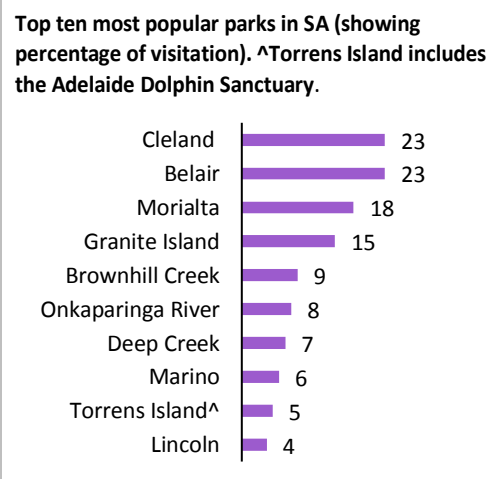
**Top ten most popular parks in SA (showing percentage of visitation). ^Torrens Island includes the Adelaide Dolphin Sanctuary.**

Cleland 23
Belair 23
Morialta 18
Granite Island 15
Brownhill Creek 9
Onkaparinga River 8
Deep Creek 7
Marino 6
Torrens Island^ 5
Lincoln 4